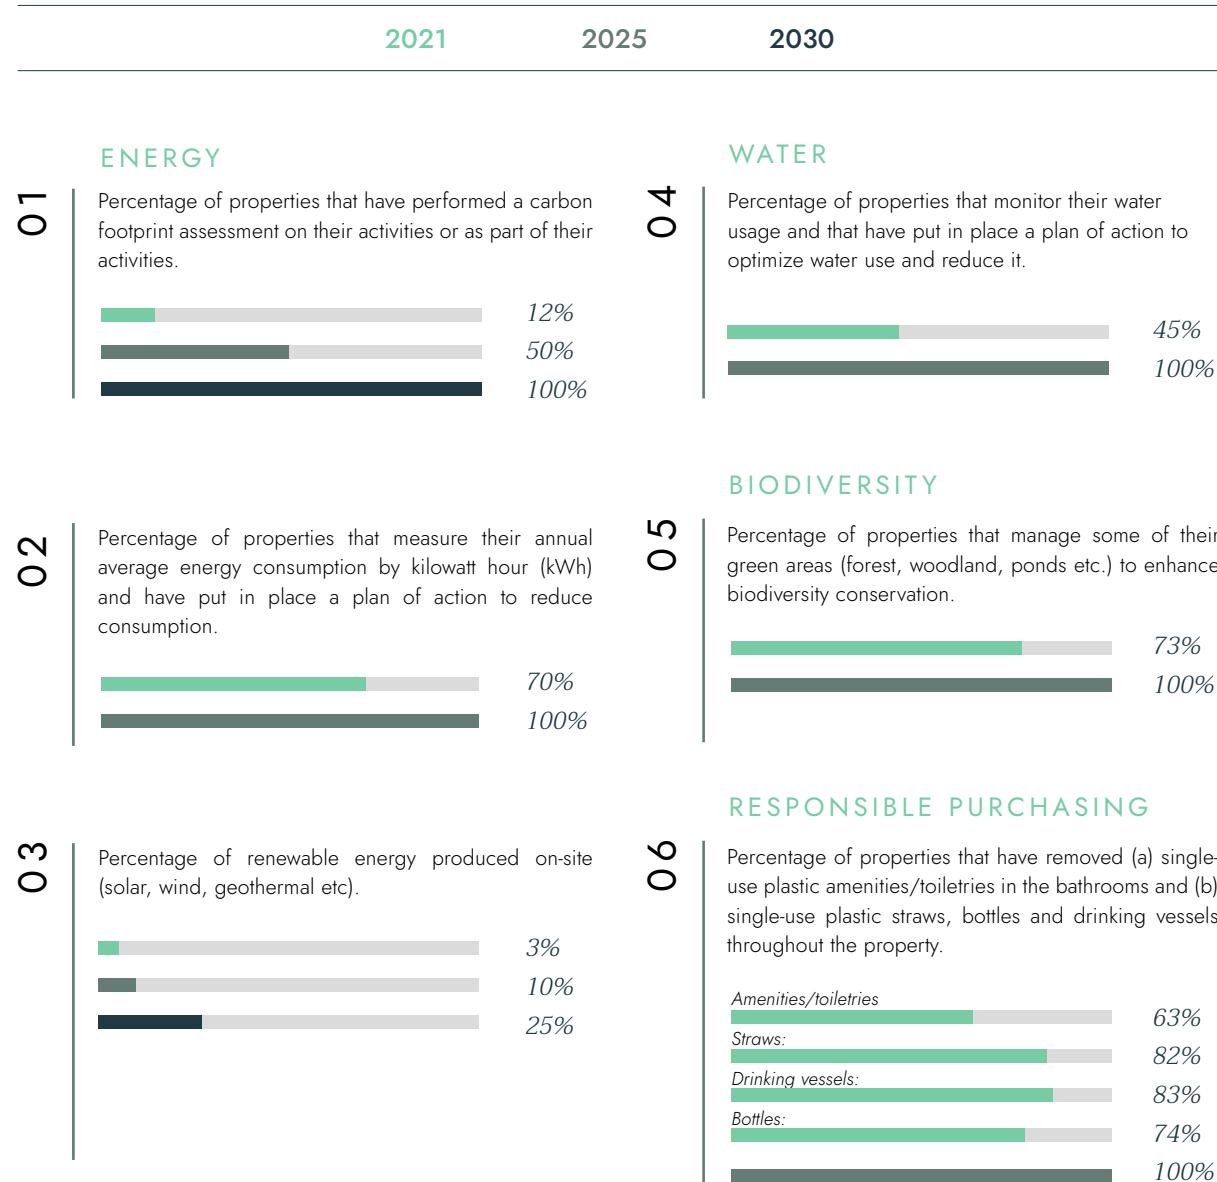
2021 2025 2030

ENERGY

01

Percentage of properties that have performed a carbon footprint assessment on their activities or as part of their activities.

12%
50%
100%

02

Percentage of properties that measure their annual average energy consumption by kilowatt hour (kWh) and have put in place a plan of action to reduce consumption.

70%
100%

03

Percentage of renewable energy produced on-site (solar, wind, geothermal etc).

3%
10%
25%

WATER

04

Percentage of properties that monitor their water usage and that have put in place a plan of action to optimize water use and reduce it.

45%
100%

BIODIVERSITY

05

Percentage of properties that manage some of their green areas (forest, woodland, ponds etc.) to enhance biodiversity conservation.

73%
100%

RESPONSIBLE PURCHASING

06

Percentage of properties that have removed (a) single-use plastic amenities/toiletries in the bathrooms and (b) single-use plastic straws, bottles and drinking vessels throughout the property.

Amenities/toiletries
63%
Straws:
82%
Drinking vessels:
83%
Bottles:
74%
100%